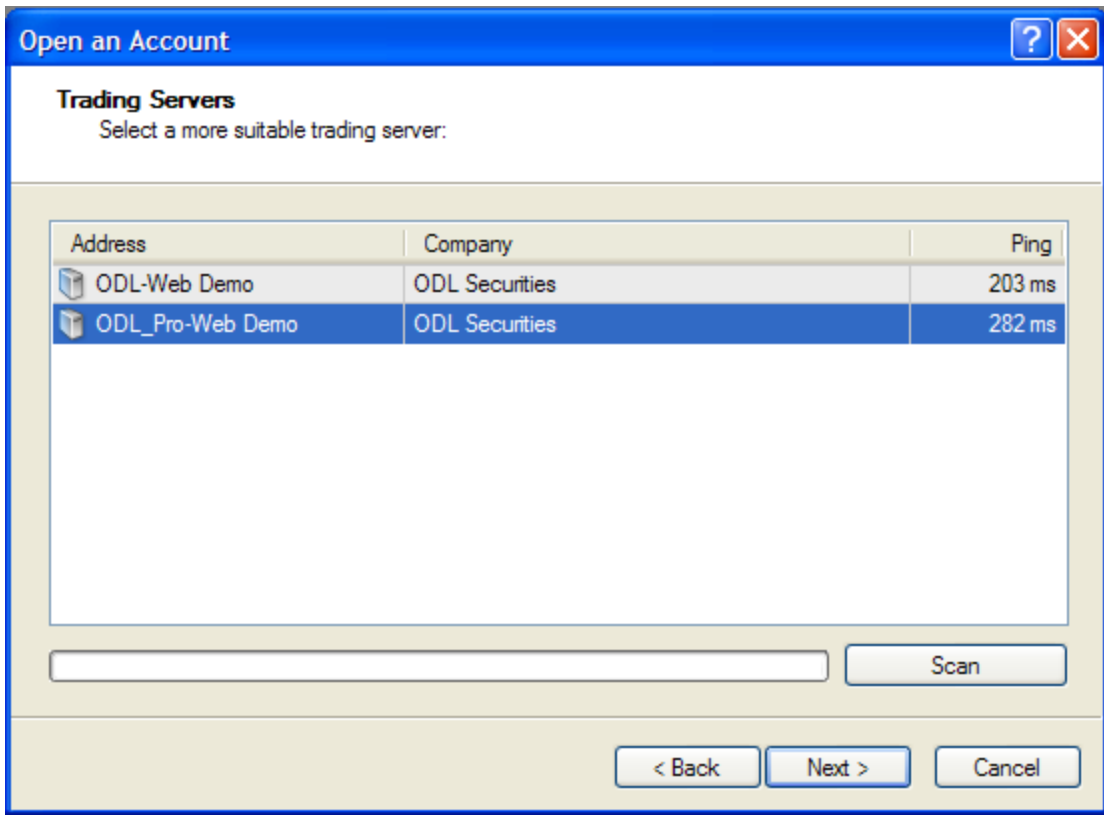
Open an Account

Trading Servers
Select a more suitable trading server:

| Address | Company | Ping |
|---|---|---|
| ODL-Web Demo | ODL Securities | 203 ms |
| ODL_Pro-Web Demo | ODL Securities | 282 ms |

Scan

< Back
Next >
Cancel